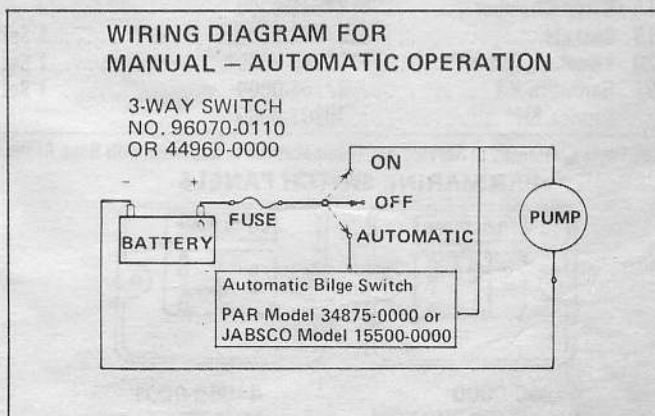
WIRING DIAGRAM FOR MANUAL – AUTOMATIC OPERATION

3-WAY SWITCH
NO. 96070-0110
OR 44960-0000

-
+
BATTERY
FUSE
ON
OFF
AUTOMATIC
PUMP

Automatic Bilge Switch
PAR Model 34875-0000 or
JABSCO Model 15500-0000